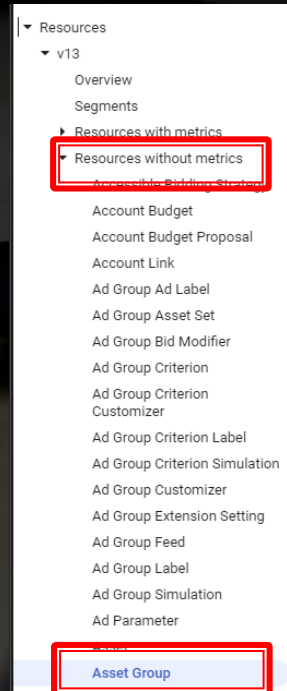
Resources
v13
Overview
Segments
Resources with metrics
Resources without metrics
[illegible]
Account Budget
Account Budget Proposal
Account Link
Ad Group Ad Label
Ad Group Asset Set
Ad Group Bid Modifier
Ad Group Criterion
Ad Group Criterion Customizer
Ad Group Criterion Label
Ad Group Criterion Simulation
Ad Group Customizer
Ad Group Extension Setting
Ad Group Feed
Ad Group Label
Ad Group Simulation
Ad Parameter
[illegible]
Asset Group